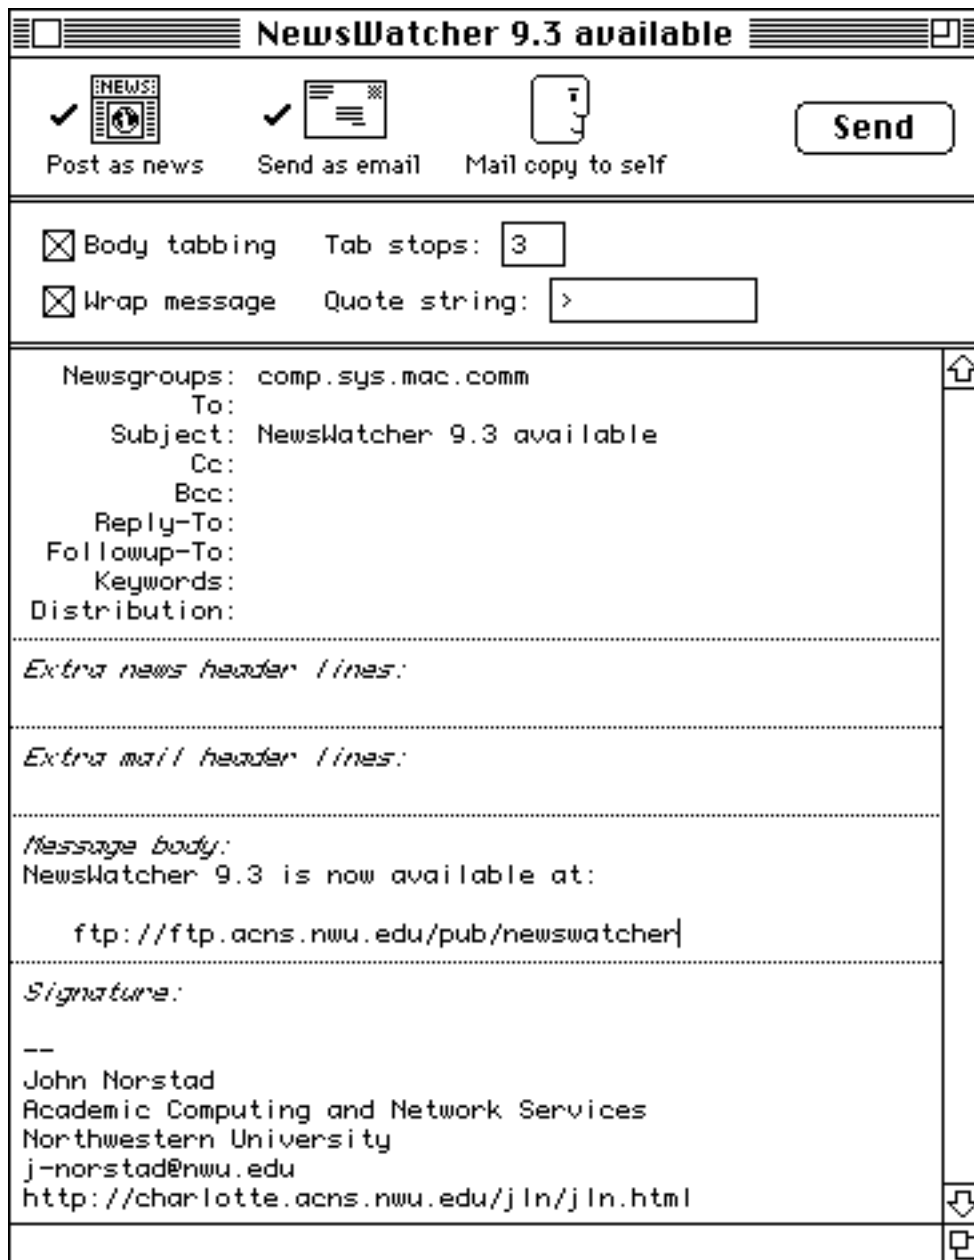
NewsWatcher 9.3 available

NEWS

Post as news

Send as email

Mail copy to self

Send

Body tabbing Tab stops: 3

Wrap message Quote string: >

Newsgroups: comp.sys.mac.comm
To:
Subject: NewsWatcher 9.3 available
Cc:
Bcc:
Reply-To:
Followup-To:
Keywords:
Distribution:

Extra news header lines:

Extra mail header lines:

Message body:
NewsWatcher 9.3 is now available at:

ftp://ftp.acns.nwu.edu/pub/newswatcher

Signature:

--
John Norstad
Academic Computing and Network Services
Northwestern University
j-norstad@nwu.edu
http://charlotte.acns.nwu.edu/jln/jln.html